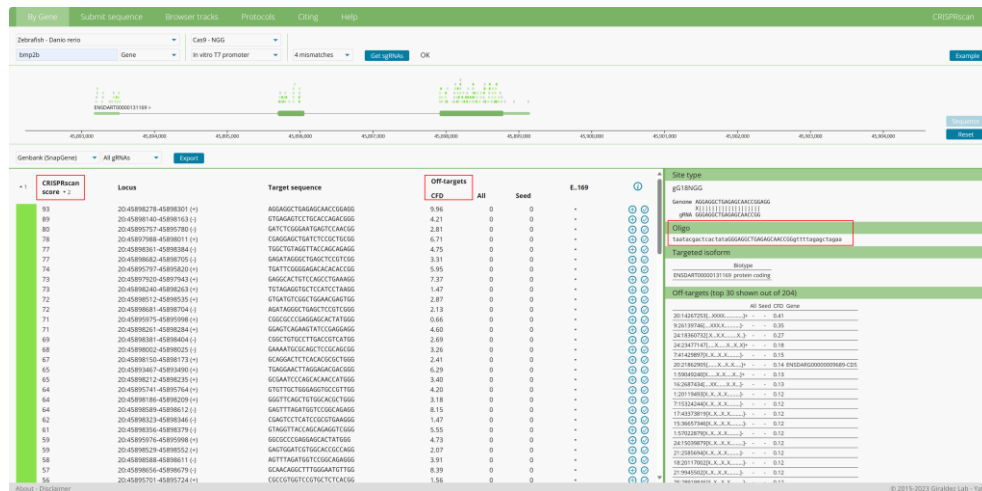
By Gene Submit sequence Browser tracks Protocols Citing Help CRISPRscan

Zebrafish - Danio rerio Cas9 - NGG
bmp2b Gene In vitro T7 promoter 4 mismatches Get sgRNAs OK Example

ENSDART00000131169 >

45,893,000 45,894,000 45,895,000 45,896,000 45,897,000 45,898,000 45,899,000 45,900,000 45,901,000 45,902,000 45,903,000 45,904,000

Sequence
Reset

Genbank (SnapGene) All gRNAs Export

| ↑1 | CRISPRscan score ↓2 | Locus | Target sequence | Off-targets CFD | All | Seed | E..169 |
|---|---|---|---|---|---|---|---|
| | 93 | 20:45898278-45898301 (+) | AGGAGGCTGAGAGCAACCGGAGG | 9.96 | 0 | 0 | • |
| | 89 | 20:45898140-45898163 (+) | GTGAGAGTCCTGCACCAGACGGG | 4.21 | 0 | 0 | • |
| | 80 | 20:45895757-45895780 (-) | GATCTCGGGAATGAGTCCAACGG | 2.81 | 0 | 0 | • |
| | 78 | 20:45897988-45898011 (+) | CGAGGAGCTGATCTCCGCTGCGG | 6.71 | 0 | 0 | • |
| | 77 | 20:45898361-45898384 (-) | TGGCTGTAGGTTACCAGCAGAGG | 4.75 | 0 | 0 | • |
| | 77 | 20:45898682-45898705 (-) | GAGATAGGGCTGAGCTCCGTCGG | 3.31 | 0 | 0 | • |
| | 75 | 20:45895797-45895820 (+) | TGATTCGGGGAGACACACACCGG | 5.95 | 0 | 0 | • |
| | 73 | 20:45897920-45897943 (+) | GAGGCACTGTCCAGCCTGAAAGG | 7.37 | 0 | 0 | • |
| | 73 | 20:45898240-45898263 (+) | TGTAGAGGTGCTCCATCCTAAGG | 1.47 | 0 | 0 | • |
| | 73 | 20:45898512-45898535 (+) | GTGATGTCGGCTGGAACGAGTGG | 2.87 | 0 | 0 | • |
| | 72 | 20:45898681-45898704 (-) | AGATAGGGCTGAGCTCCGTCGGG | 2.13 | 0 | 0 | • |
| | 71 | 20:45895975-45895998 (+) | CGGCGCCCGAGGAGCACTATGGG | 0.66 | 0 | 0 | • |
| | 71 | 20:45898261-45898284 (+) | GGAGTCAGAAGTATCCGAGGAGG | 4.60 | 0 | 0 | • |
| | 69 | 20:45898381-45898404 (-) | CGGCTGTGCCTTGACCGTCATGG | 2.69 | 0 | 0 | • |
| | 68 | 20:45898002-45898025 (-) | GAAAATGCGCAGCTCCGCAGCGG | 3.26 | 0 | 0 | • |
| | 67 | 20:45898150-45898173 (+) | GCAGGACTCTCACACGCGCTGGG | 2.41 | 0 | 0 | • |
| | 65 | 20:45893467-45893490 (+) | TGAGGAACTTAGGAGACGACGGG | 6.29 | 0 | 0 | • |
| | 65 | 20:45898212-45898235 (+) | GCGAATCCCAGCACAACCATGGG | 3.40 | 0 | 0 | • |
| | 64 | 20:45895741-45895764 (+) | GTGTTGCTGGGAGGTGCCGTTGG | 4.20 | 0 | 0 | • |
| | 64 | 20:45898186-45898209 (+) | GGGTTCAGCTGTGGCACGCTGGG | 3.18 | 0 | 0 | • |
| | 64 | 20:45898589-45898612 (-) | GAGTTTAGATGGTCCGGCAGAGG | 8.15 | 0 | 0 | • |
| | 62 | 20:45898323-45898346 (-) | CGAGTCCTCATCCGCGTGAAGGG | 1.47 | 0 | 0 | • |
| | 61 | 20:45898356-45898379 (-) | GTAGGTTACCAGCAGAGGTCGGG | 5.55 | 0 | 0 | • |
| | 59 | 20:45895976-45895998 (+) | GGCGCCCGAGGAGCACTATGGG | 4.73 | 0 | 0 | • |
| | 59 | 20:45898529-45898552 (+) | GAGTGGATCGTGGCACCGCCAGG | 2.07 | 0 | 0 | • |
| | 58 | 20:45898588-45898611 (-) | AGTTTAGATGGTCCGGCAGAGGG | 3.91 | 0 | 0 | • |
| | 57 | 20:45898656-45898679 (-) | GCAACAGGCTTTGGGAATGTTGG | 8.39 | 0 | 0 | • |
| | 56 | 20:45895701-45895724 (+) | CGCCGTGGTCCGTGCTCTCACGG | 1.56 | 0 | 0 | • |

Site type
gG18NGG
Genome AGGAGGCTGAGAGCAACCGGAGG
gRNA GGGAGGCTGAGAGCAACCGG

Oligo
taatacgactcactataGGGAGGCTGAGAGCAACCGGgttttagagctagaa

Targeted isoform
Biotype
ENSDART00000131169 protein coding

Off-targets (top 30 shown out of 204)
All Seed CFD Gene
20:14267253[...XXXX.........] - - 0.41
9:26139746[...XX.........X..] - - 0.35
24:19360753[...X...X..X......] - - 0.27
24:23477147[...X...X...X.X]+ - - 0.18
7:41429897[X...X..X.......] - - 0.15
20:21862905[.....X.......X]+ - - 0.14 ENSDARG00000009689-CDS
1:59049240[X.....X....X..] - - 0.13
16:2687434[...XX........X..] - - 0.13
1:20119491[X...X...X.....] - - 0.12
7:15324244[X....X...X....] - - 0.12
17:43373819[X...X..X.......] - - 0.12
15:36657346[X...X...X......] - - 0.12
1:57022879[X...X...X.......] - - 0.12
24:15039879[X...X..X.......] - - 0.12
21:2585694[X...X..X.......] - - 0.12
18:20117002[X...X...X......] - - 0.12
21:9945502[X...X...X......] - - 0.12

About · Disclaimer © 2015-2023 Giraldez Lab · Yal